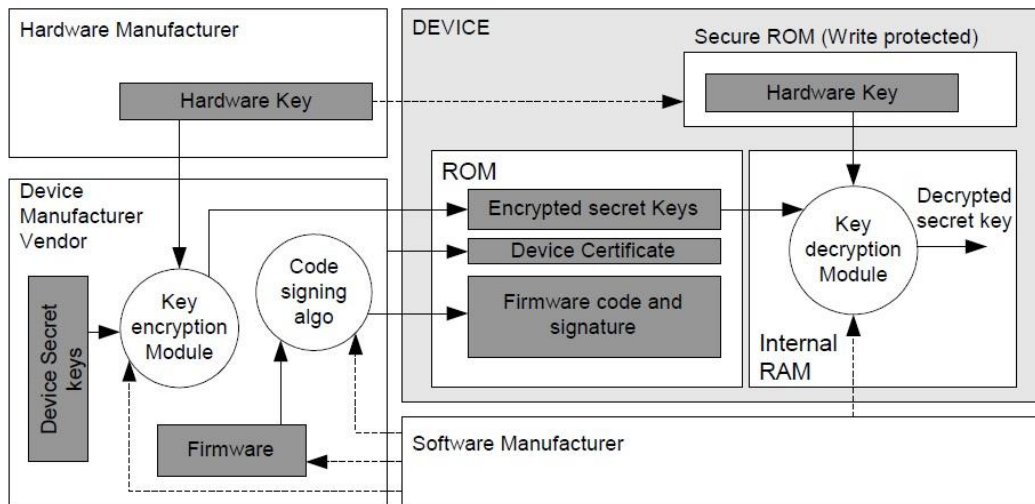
Hardware Manufacturer

Hardware Key

DEVICE

Secure ROM (Write protected)

Hardware Key

ROM

Encrypted secret Keys

Device Certificate

Firmware code and signature

Key decryption Module

Decrypted secret key

Internal RAM

Device Manufacturer Vendor

Device Secret keys

Key encryption Module

Code signing algo

Firmware

Software Manufacturer